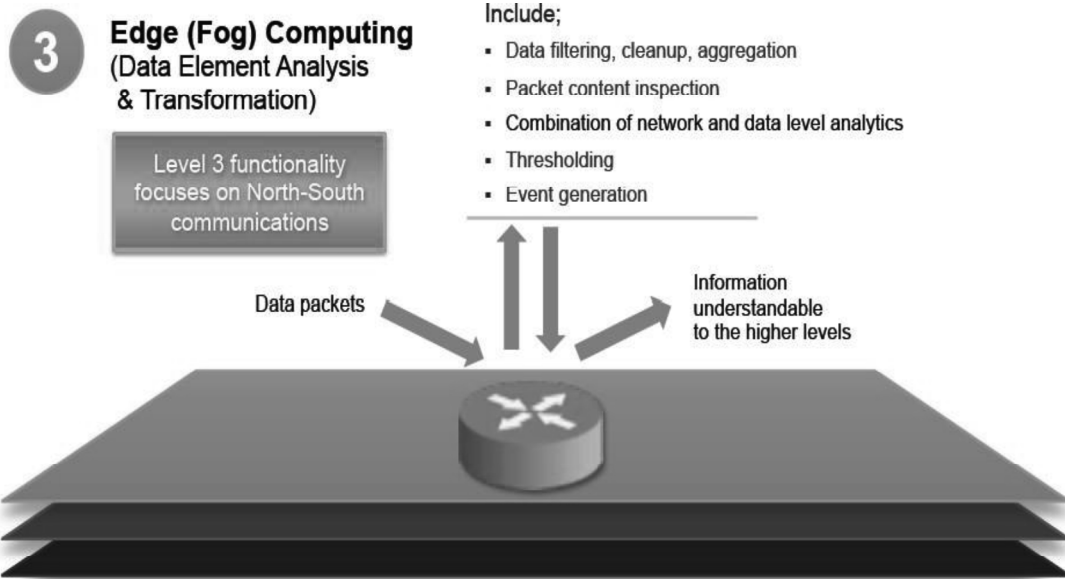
3

Edge (Fog) Computing
(Data Element Analysis & Transformation)

Level 3 functionality focuses on North-South communications

Include;
- Data filtering, cleanup, aggregation
- Packet content inspection
- Combination of network and data level analytics
- Thresholding
- Event generation

Data packets

Information understandable to the higher levels